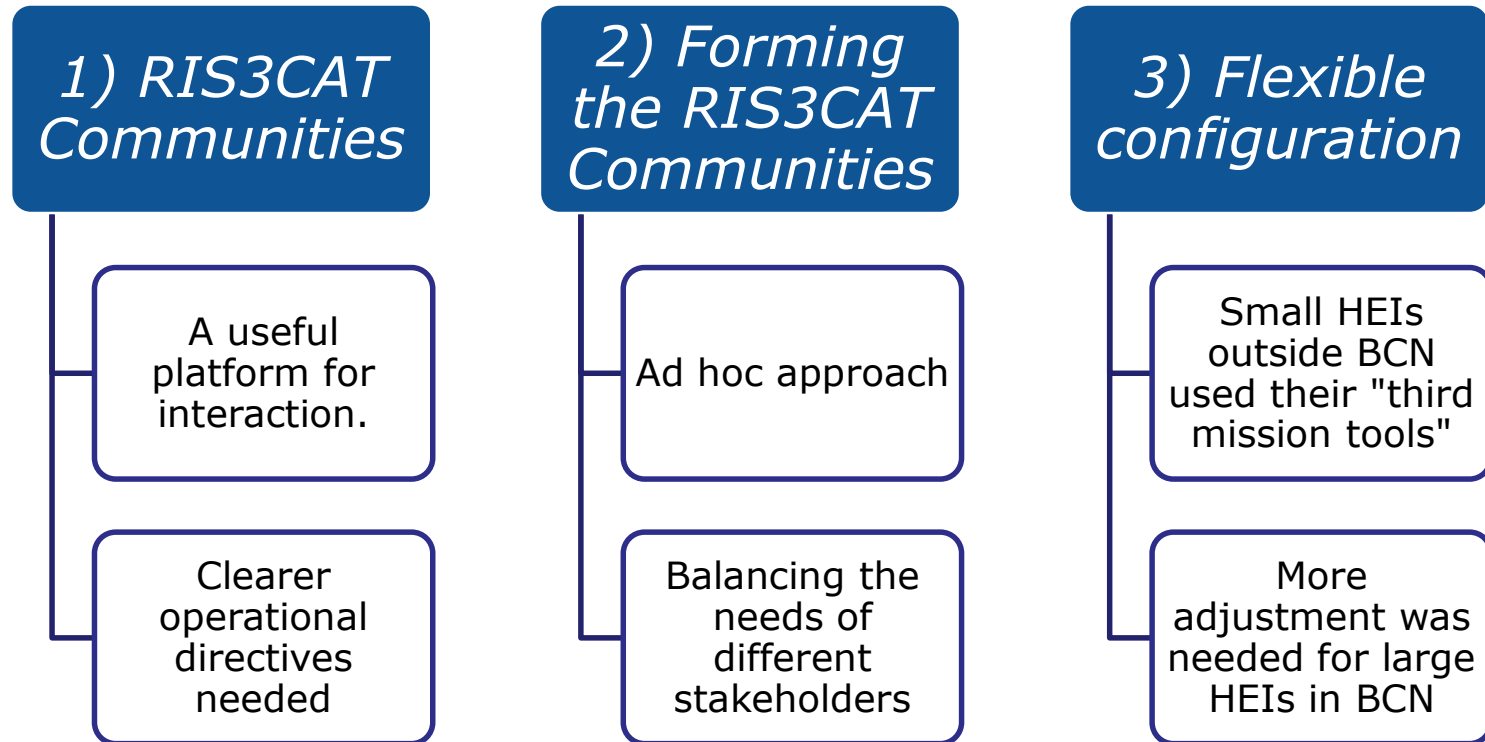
1) RIS3CAT Communities

A useful platform for interaction.

Clearer operational directives needed

2) Forming the RIS3CAT Communities

Ad hoc approach

Balancing the needs of different stakeholders

3) Flexible configuration

Small HEIs outside BCN used their "third mission tools"

More adjustment was needed for large HEIs in BCN